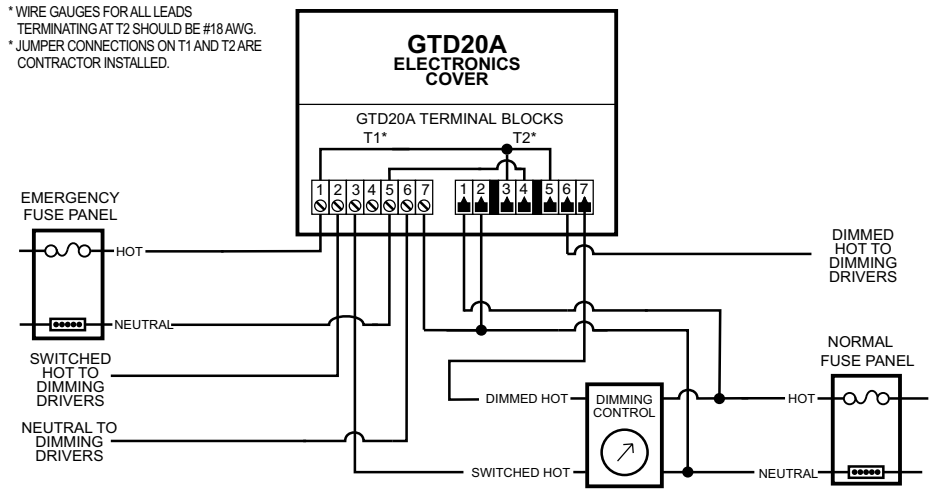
* WIRE GAUGES FOR ALL LEADS TERMINATING AT T2 SHOULD BE #18 AWG.
* JUMPER CONNECTIONS ON T1 AND T2 ARE CONTRACTOR INSTALLED.

GTD20A
ELECTRONICS
COVER

GTD20A TERMINAL BLOCKS
T1*
T2*

1 2 3 4 5 6 7

1 2 3 4 5 6 7

EMERGENCY
FUSE PANEL

HOT

NEUTRAL

DIMMED
HOT TO
DIMMING
DRIVERS

SWITCHED
HOT TO
DIMMING
DRIVERS

NEUTRAL TO
DIMMING
DRIVERS

NORMAL
FUSE PANEL

DIMMED HOT

DIMMING
CONTROL

HOT

SWITCHED HOT

NEUTRAL